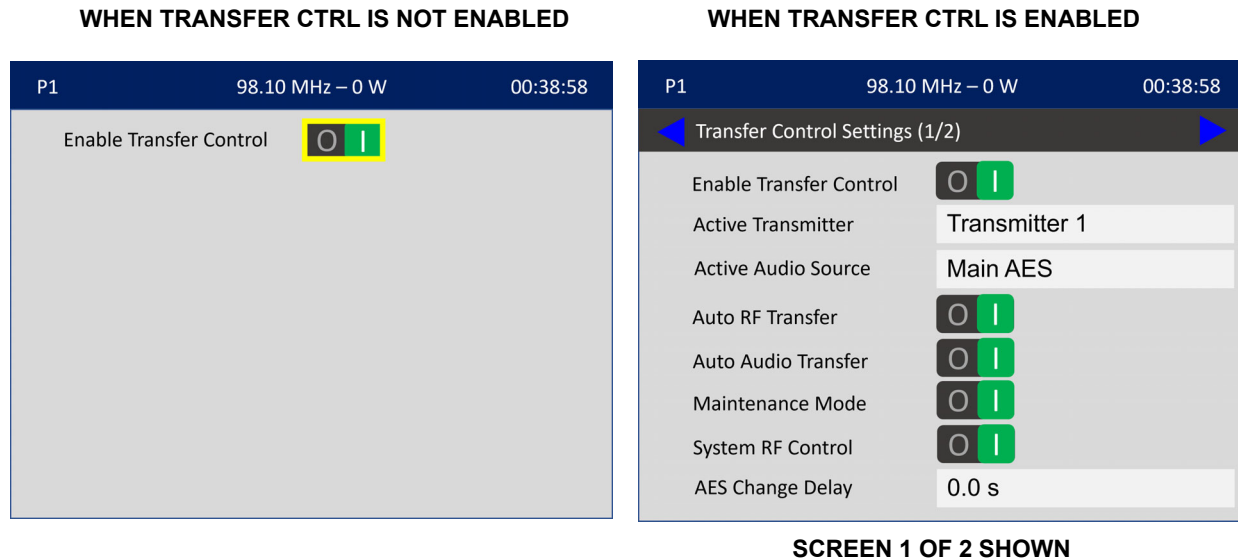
WHEN TRANSFER CTRL IS NOT ENABLED

P1 98.10 MHz – 0 W 00:38:58

Enable Transfer Control O I

WHEN TRANSFER CTRL IS ENABLED

P1 98.10 MHz – 0 W 00:38:58

Transfer Control Settings (1/2)

Enable Transfer Control O I

Active Transmitter Transmitter 1

Active Audio Source Main AES

Auto RF Transfer O I

Auto Audio Transfer O I

Maintenance Mode O I

System RF Control O I

AES Change Delay 0.0 s

SCREEN 1 OF 2 SHOWN